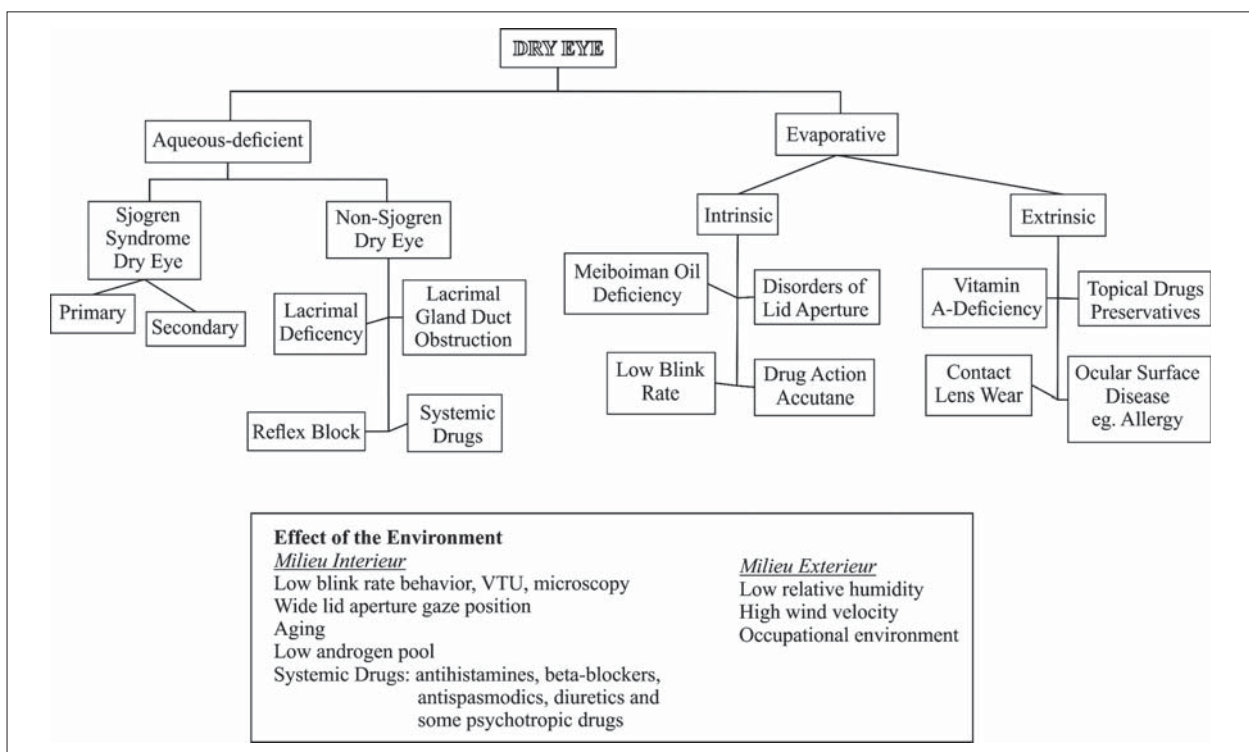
DRY EYE

Aqueous-deficient

Sjogren Syndrome Dry Eye

Primary

Secondary

Non-Sjogren Dry Eye

Lacrimal Deficency

Lacrimal Gland Duct Obstruction

Reflex Block

Systemic Drugs

Evaporative

Intrinsic

Meiboiman Oil Deficiency

Disorders of Lid Aperture

Low Blink Rate

Drug Action Accutane

Extrinsic

Vitamin A-Deficiency

Topical Drugs Preservatives

Contact Lens Wear

Ocular Surface Disease eg. Allergy

Effect of the Environment

Milieu Interieur
Low blink rate behavior, VTU, microscopy
Wide lid aperture gaze position
Aging
Low androgen pool
Systemic Drugs: antihistamines, beta-blockers, antispasmodics, diuretics and some psychotropic drugs

Milieu Exterieur
Low relative humidity
High wind velocity
Occupational environment